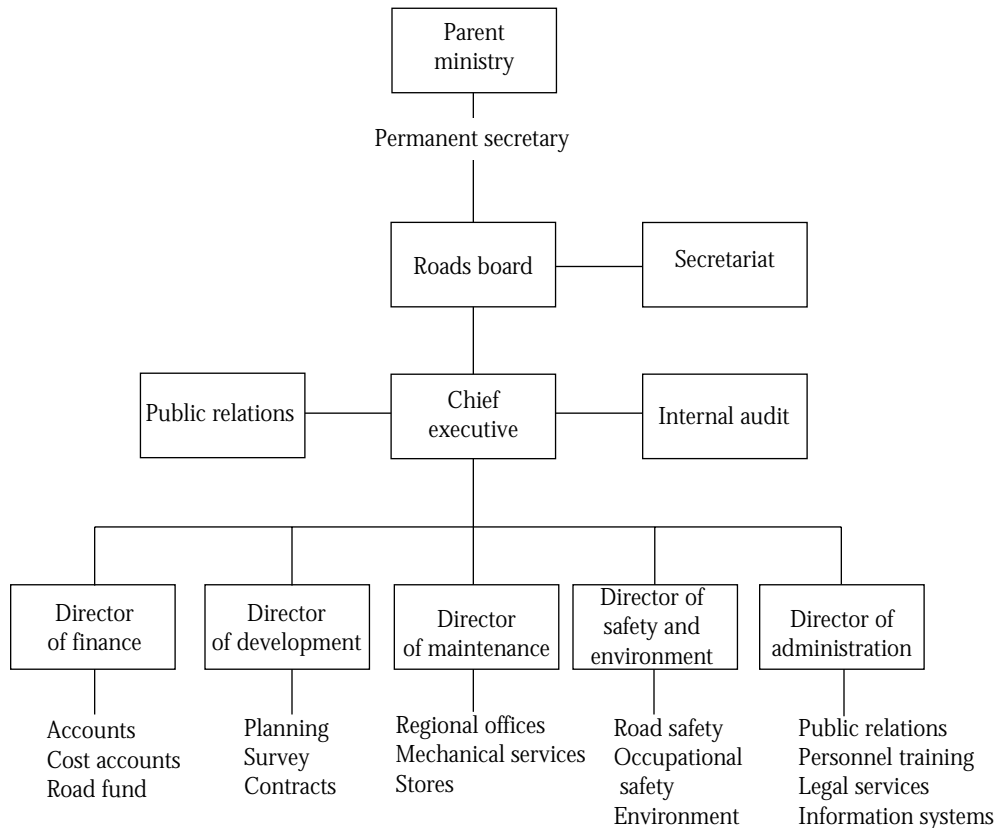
Parent ministry

Permanent secretary

Roads board

Secretariat

Public relations

Chief executive

Internal audit

Director of finance

Accounts
Cost accounts
Road fund

Director of development

Planning
Survey
Contracts

Director of maintenance

Regional offices
Mechanical services
Stores

Director of safety and environment

Road safety
Occupational safety
Environment

Director of administration

Public relations
Personnel training
Legal services
Information systems